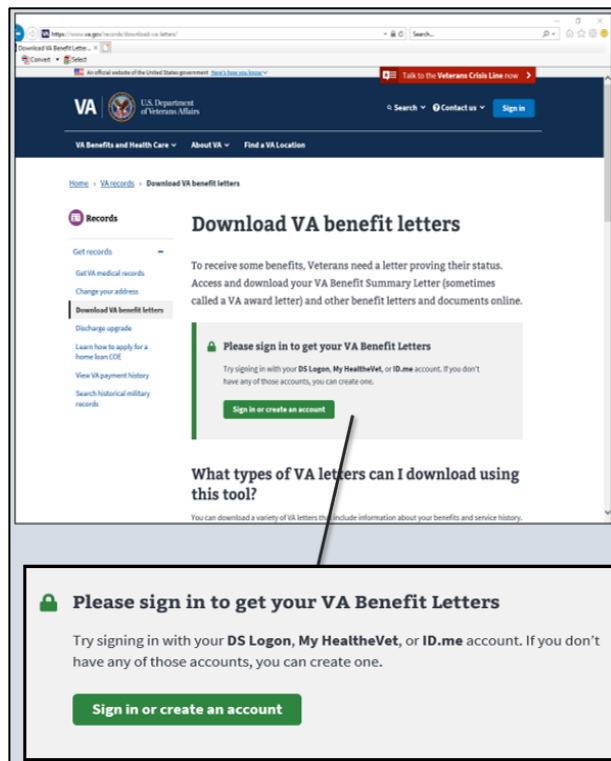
https://www.va.gov/records/download-va-letters/

Search...

Download VA Benefit Letter... ×

Convert Select

An official website of the United States government Here's how you know

Talk to the Veterans Crisis Line now

VA U.S. Department of Veterans Affairs

Search Contact us Sign in

VA Benefits and Health Care About VA Find a VA Location

Home › VA records › Download VA benefit letters

Records

Get records

Get VA medical records

Change your address

Download VA benefit letters

Discharge upgrade

Learn how to apply for a home loan COE

View VA payment history

Search historical military records

Download VA benefit letters

To receive some benefits, Veterans need a letter proving their status. Access and download your VA Benefit Summary Letter (sometimes called a VA award letter) and other benefit letters and documents online.

Please sign in to get your VA Benefit Letters

Try signing in with your DS Logon, My HealtheVet, or ID.me account. If you don't have any of those accounts, you can create one.

Sign in or create an account

What types of VA letters can I download using this tool?

You can download a variety of VA letters that include information about your benefits and service history.

Please sign in to get your VA Benefit Letters

Try signing in with your DS Logon, My HealtheVet, or ID.me account. If you don't have any of those accounts, you can create one.

Sign in or create an account